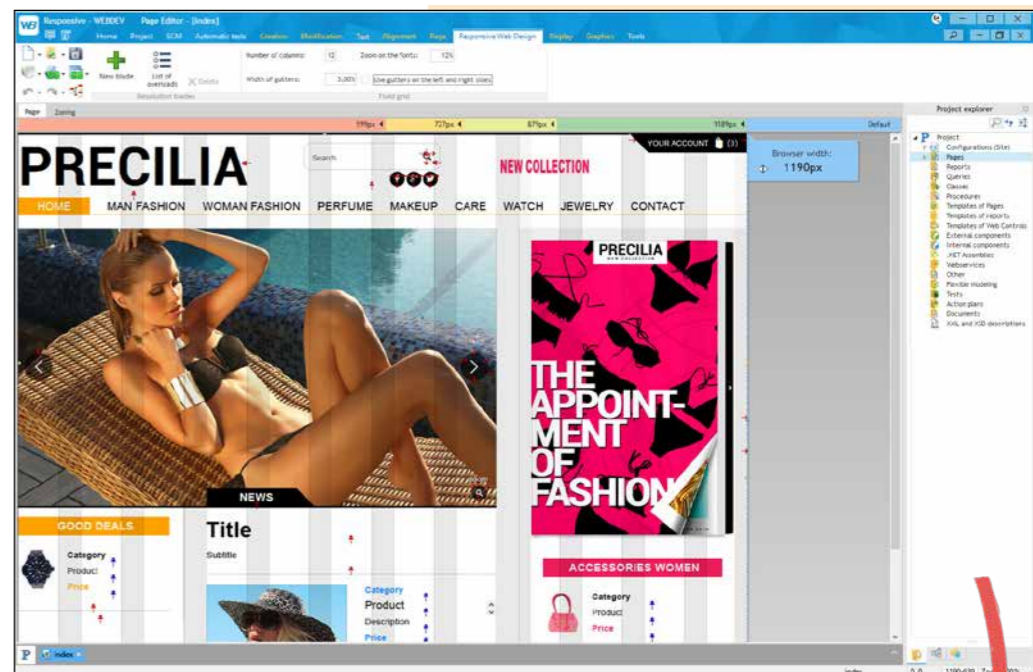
Responsive - WEBDEV Page Editor - [index]

Home Project SCM Automatic tasks Creation Modification Text Alignment Page Responsive Web Design Display Graphics Tools

New blade List of overloads Delete
Resolution blades

Number of columns: 12
Width of gutters: 3.00%
Zoom on the fonts: 12%
Use gutters on the left and right sides
Fluid grid

Page Zoning

119px 727px 879px 1189px Default

PRECILIA

Search

NEW COLLECTION

YOUR ACCOUNT (3)

Browser width: 1190px

HOME MAN FASHION WOMAN FASHION PERFUME MAKEUP CARE WATCH JEWELRY CONTACT

PRECILIA
NEW COLLECTION

THE APPOINT-MENT OF FASHION

NEWS

GOOD DEALS
Category
Product
Price

Title
Subtitle

Category
Product
Description
Price

ACCESSORIES WOMEN
Category
Product
Price

Project explorer
Project
Configurations (Site)
Pages
Reports
Queries
Classes
Procedures
Templates of Pages
Templates of reports
Templates of Web Controls
External components
Internal components
.NET Assemblies
Webservices
Other
Flexible modeling
Tests
Action plans
Documents
XML and XSD descriptions

index